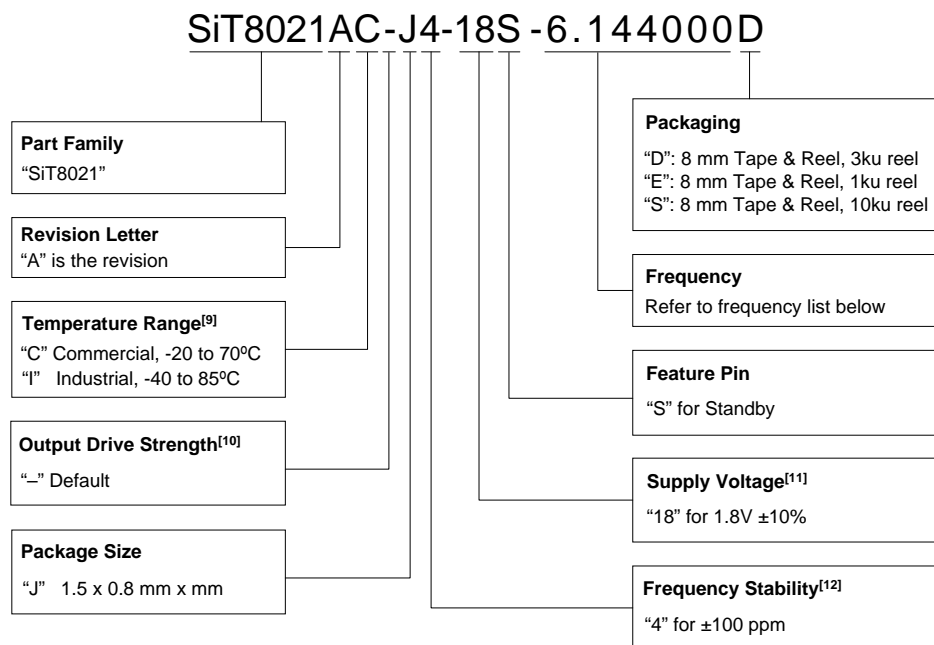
SiT8021AC-J4-18S-6.144000D

Part Family
"SiT8021"

Revision Letter
"A" is the revision

Temperature Range$^{[9]}$
"C" Commercial, -20 to 70ºC
"I" Industrial, -40 to 85ºC

Output Drive Strength$^{[10]}$
"–" Default

Package Size
"J" 1.5 x 0.8 mm x mm

Packaging
"D": 8 mm Tape & Reel, 3ku reel
"E": 8 mm Tape & Reel, 1ku reel
"S": 8 mm Tape & Reel, 10ku reel

Frequency
Refer to frequency list below

Feature Pin
"S" for Standby

Supply Voltage$^{[11]}$
"18" for 1.8V ±10%

Frequency Stability$^{[12]}$
"4" for ±100 ppm